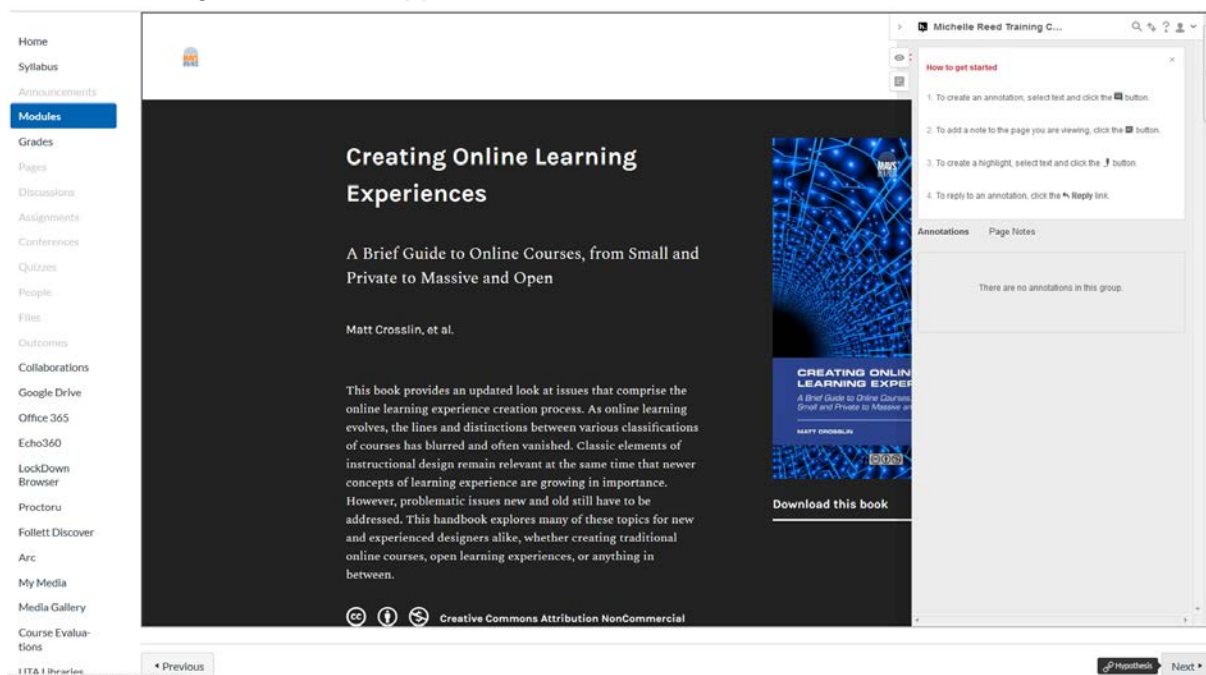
Home
Syllabus
Announcements
Modules
Grades
Pages
Discussions
Assignments
Conferences
Quizzes
People
Files
Outcomes
Collaborations
Google Drive
Office 365
Echo360
LockDown Browser
Proctoru
Follett Discover
Arc
My Media
Media Gallery
Course Evaluations
UTA Libraries

Creating Online Learning Experiences

A Brief Guide to Online Courses, from Small and Private to Massive and Open

Matt Crosslin, et al.

This book provides an updated look at issues that comprise the online learning experience creation process. As online learning evolves, the lines and distinctions between various classifications of courses has blurred and often vanished. Classic elements of instructional design remain relevant at the same time that newer concepts of learning experience are growing in importance. However, problematic issues new and old still have to be addressed. This handbook explores many of these topics for new and experienced designers alike, whether creating traditional online courses, open learning experiences, or anything in between.

Creative Commons Attribution NonCommercial

CREATING ONLIN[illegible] LEARNING EXPER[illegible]
A Brief Guide to Online Courses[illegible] Small and Private to Massive a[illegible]
MATT CROSSLIN

Download this book

Michelle Reed Training C...

How to get started

1. To create an annotation, select text and click the button.

2. To add a note to the page you are viewing, click the button.

3. To create a highlight, select text and click the button.

4. To reply to an annotation, click the Reply link.

Annotations
Page Notes

There are no annotations in this group.

◂ Previous
Hypothesis
Next ▸